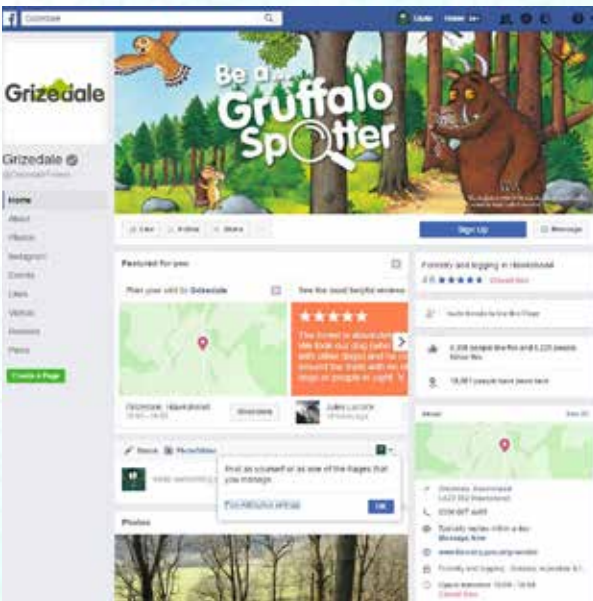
Grizedale

Be a Gruffalo Spotter

Grizedale

Home
About
Photos
Instagram
Events
Likes
Videos
Reviews
Posts

Create a Page

Like
Follow
Share

Sign Up
Message

Featured for you

Plan your visit to Grizedale

Forestry and logging in Hawkshead

Post as yourself or as one of the Pages that you manage.

OK

Photos